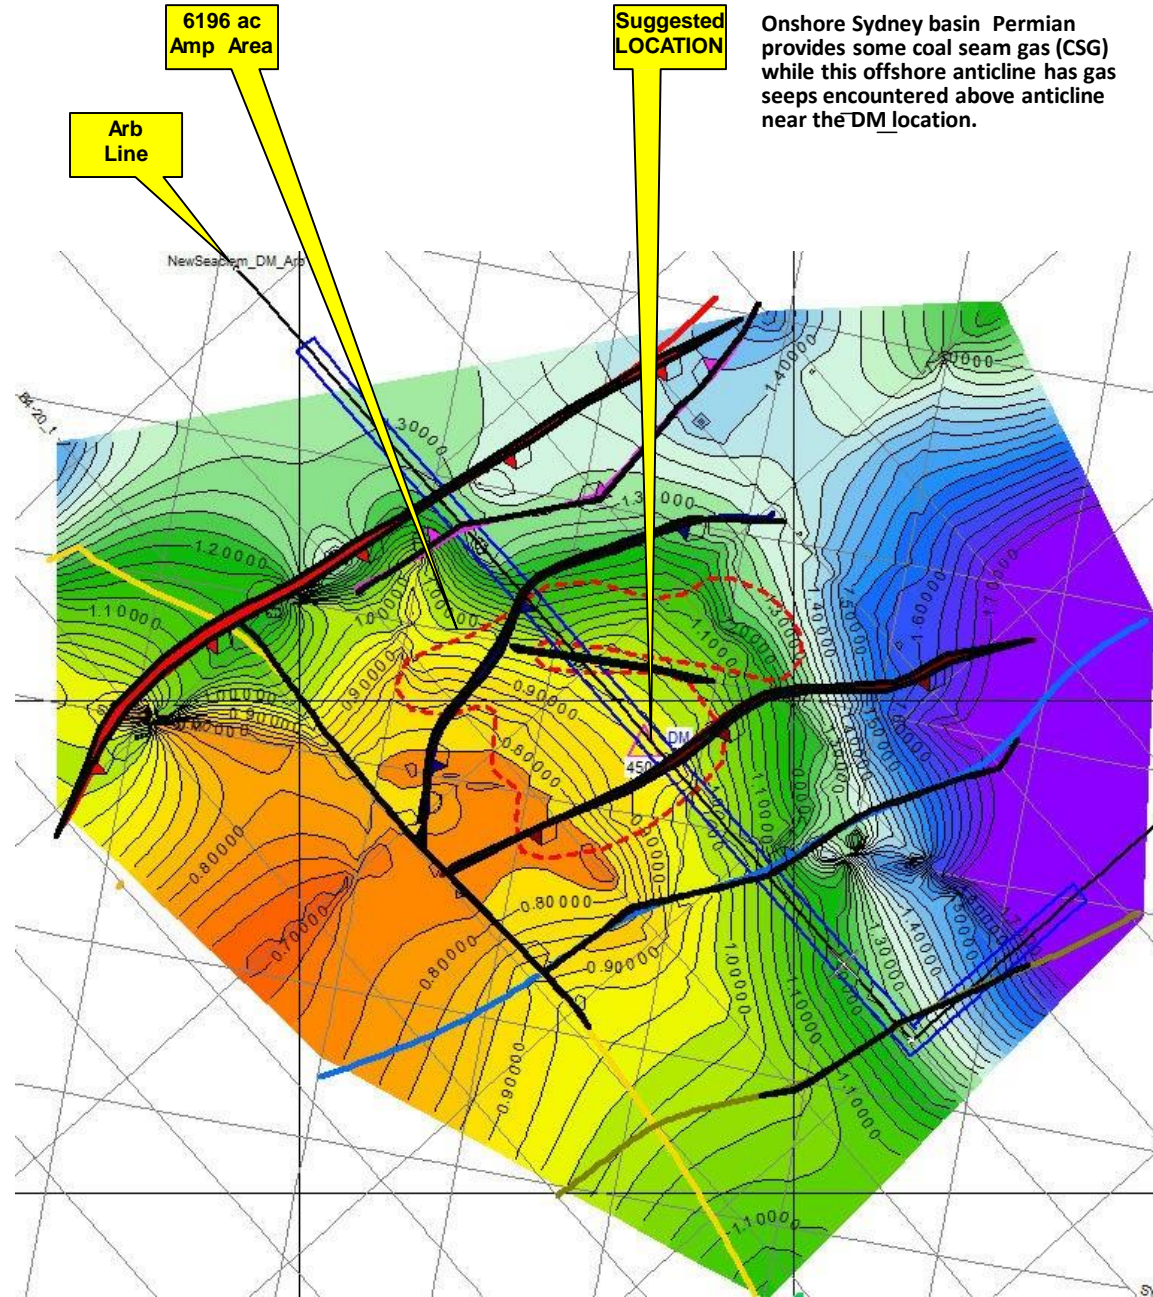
6196 ac
Amp Area

Suggested
LOCATION

Onshore Sydney basin Permian provides some coal seam gas (CSG) while this offshore anticline has gas seeps encountered above anticline near the DM location.

Arb
Line

NewSeaclem_DM_Arb

84-20

1.30000

1.40000

1.50000

1.20000

1.10000

1.00000

0.90000

0.80000

0.70000

1.60000

1.70000

DM

450

1.1000

1.0000

0.90000

0.80000

1.30000

1.40000

1.10000

1.00000

0.90000

1.10000

1.50000

0.80000

0.70000

0.80000

0.90000

1.10000

1.10000